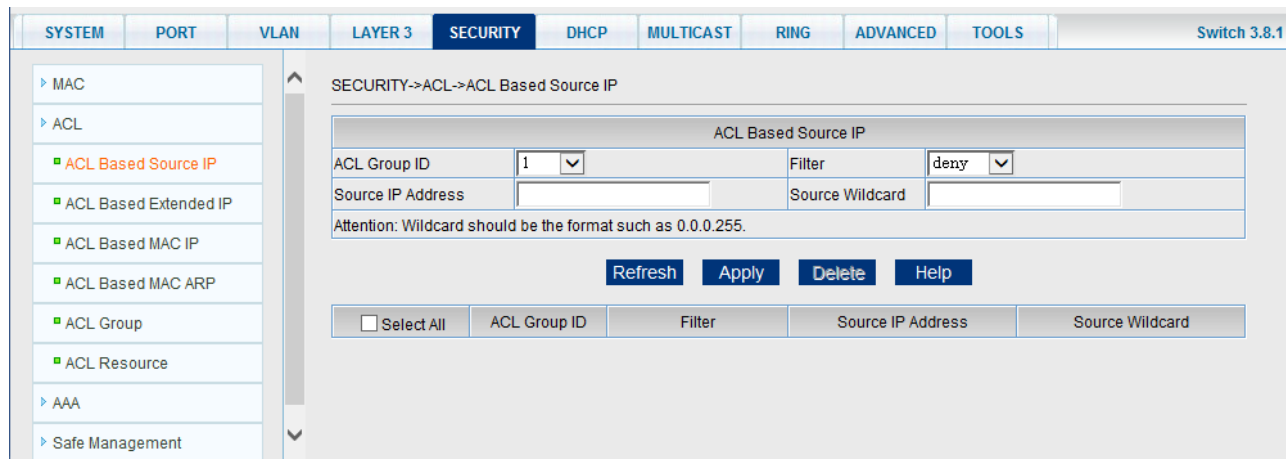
SYSTEM PORT VLAN LAYER 3 SECURITY DHCP MULTICAST RING ADVANCED TOOLS Switch 3.8.1

MAC
ACL
ACL Based Source IP
ACL Based Extended IP
ACL Based MAC IP
ACL Based MAC ARP
ACL Group
ACL Resource
AAA
Safe Management

SECURITY->ACL->ACL Based Source IP

| ACL Based Source IP | | | |
|---|---|---|---|
| ACL Group ID | 1 | Filter | deny |
| Source IP Address | | Source Wildcard | |
| Attention: Wildcard should be the format such as 0.0.0.255. | | | |

Refresh Apply Delete Help

| Select All | ACL Group ID | Filter | Source IP Address | Source Wildcard |
|---|---|---|---|---|